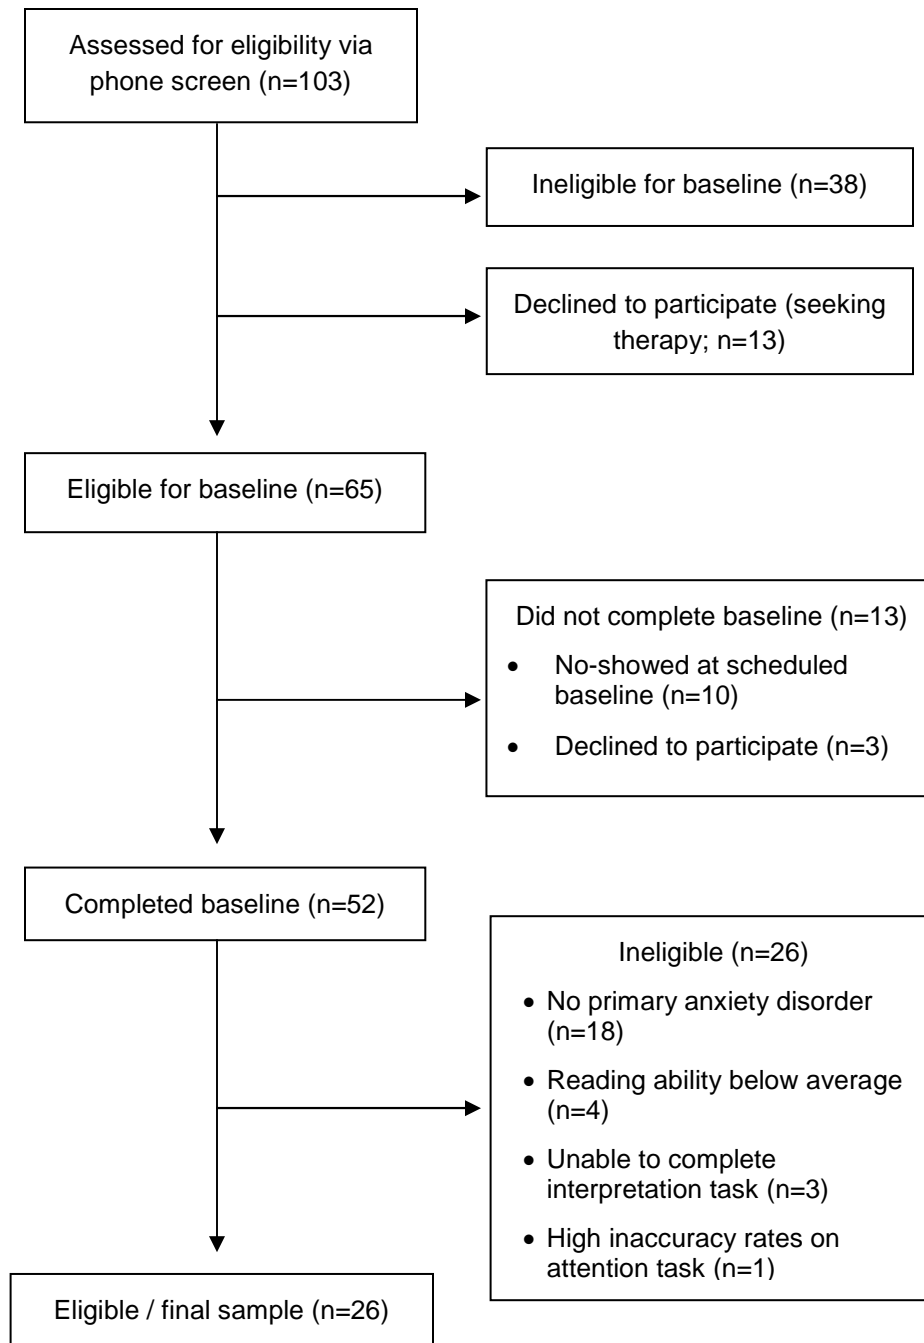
Assessed for eligibility via phone screen (n=103)

Ineligible for baseline (n=38)

Declined to participate (seeking therapy; n=13)

Eligible for baseline (n=65)

Did not complete baseline (n=13)

- No-showed at scheduled baseline (n=10)
- Declined to participate (n=3)

Completed baseline (n=52)

Ineligible (n=26)

- No primary anxiety disorder (n=18)
- Reading ability below average (n=4)
- Unable to complete interpretation task (n=3)
- High inaccuracy rates on attention task (n=1)

Eligible / final sample (n=26)